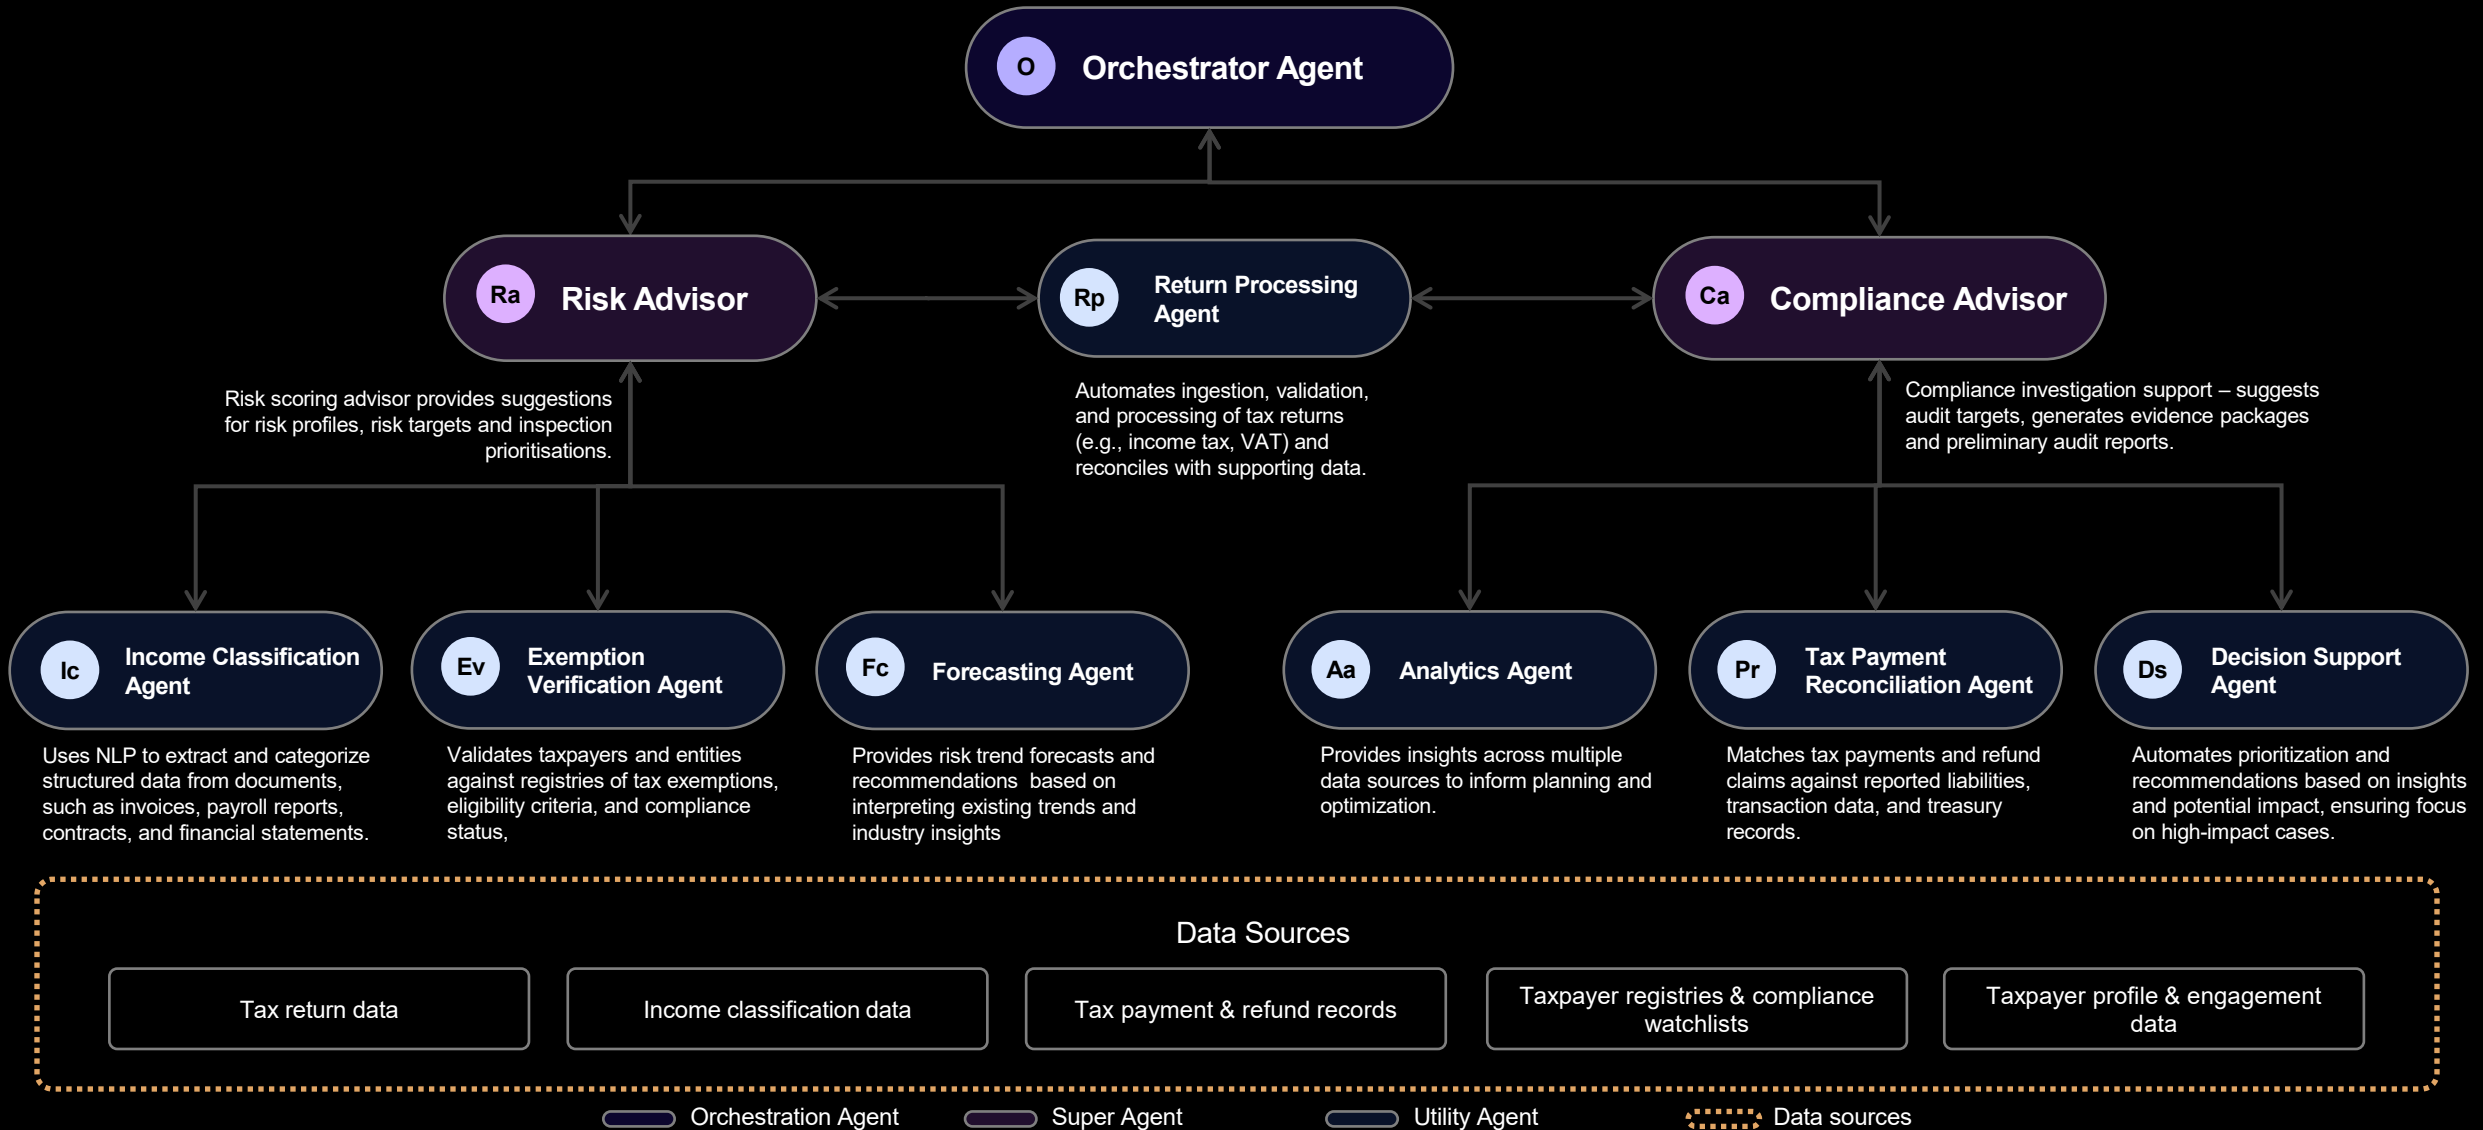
O Orchestrator Agent

Ra Risk Advisor

Rp Return Processing Agent

Ca Compliance Advisor

Risk scoring advisor provides suggestions for risk profiles, risk targets and inspection prioritisations.

Automates ingestion, validation, and processing of tax returns (e.g., income tax, VAT) and reconciles with supporting data.

Compliance investigation support – suggests audit targets, generates evidence packages and preliminary audit reports.

Ic Income Classification Agent

Uses NLP to extract and categorize structured data from documents, such as invoices, payroll reports, contracts, and financial statements.

Ev Exemption Verification Agent

Validates taxpayers and entities against registries of tax exemptions, eligibility criteria, and compliance status,

Fc Forecasting Agent

Provides risk trend forecasts and recommendations based on interpreting existing trends and industry insights

Aa Analytics Agent

Provides insights across multiple data sources to inform planning and optimization.

Pr Tax Payment Reconciliation Agent

Matches tax payments and refund claims against reported liabilities, transaction data, and treasury records.

Ds Decision Support Agent

Automates prioritization and recommendations based on insights and potential impact, ensuring focus on high-impact cases.

Data Sources

Tax return data

Income classification data

Tax payment & refund records

Taxpayer registries & compliance watchlists

Taxpayer profile & engagement data

Orchestration Agent Super Agent Utility Agent Data sources